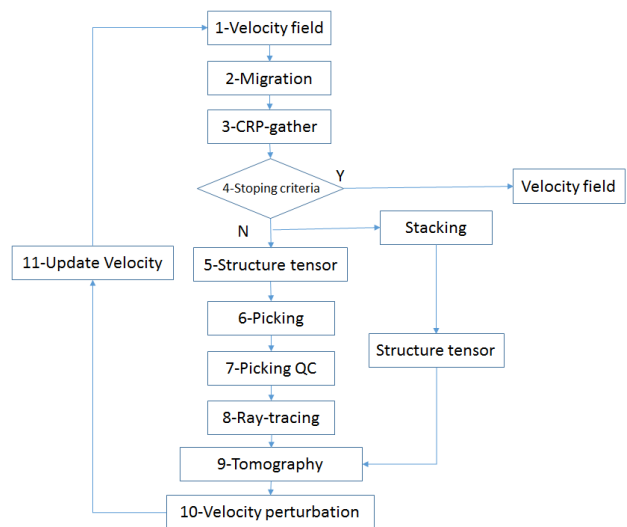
1-Velocity field

2-Migration

3-CRP-gather

4-Stoping criteria

Y

Velocity field

N

Stacking

11-Update Velocity

5-Structure tensor

6-Picking

Structure tensor

7-Picking QC

8-Ray-tracing

9-Tomography

10-Velocity perturbation